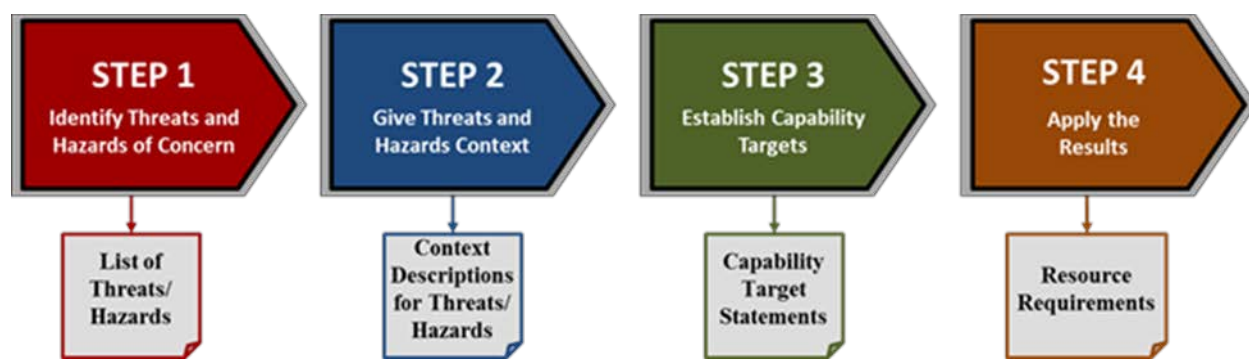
STEP 1
Identify Threats and Hazards of Concern

List of Threats/ Hazards

STEP 2
Give Threats and Hazards Context

Context Descriptions for Threats/ Hazards

STEP 3
Establish Capability Targets

Capability Target Statements

STEP 4
Apply the Results

Resource Requirements